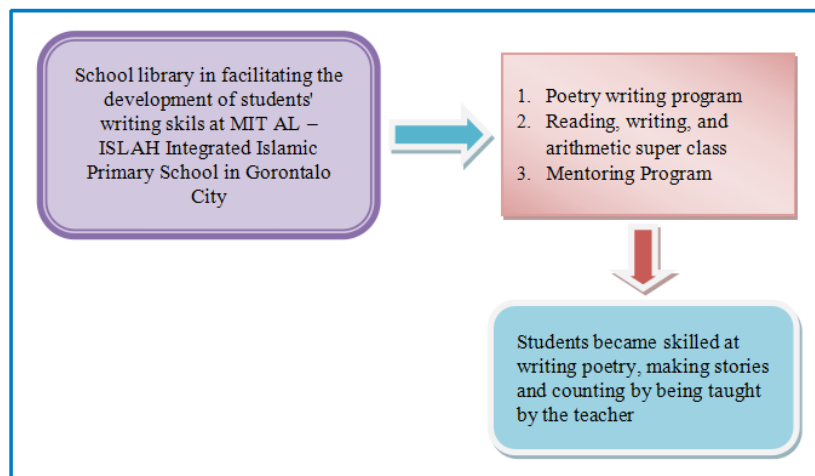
School library in facilitating the development of students' writing skils at MIT AL – ISLAH Integrated Islamic Primary School in Gorontalo City

1. Poetry writing program
2. Reading, writing, and arithmetic super class
3. Mentoring Program

Students became skilled at writing poetry, making stories and counting by being taught by the teacher